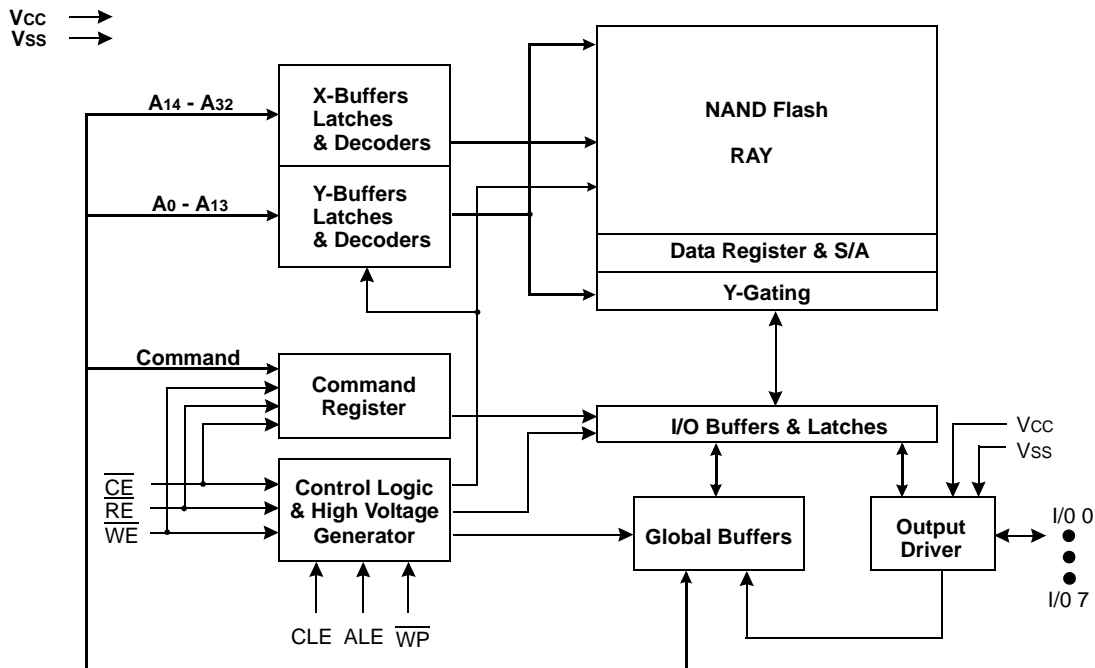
Vcc
Vss

$A_{14}$ - $A_{32}$

X-Buffers Latches & Decoders

NAND Flash

RAY

$A_0$ - $A_{13}$

Y-Buffers Latches & Decoders

Data Register & S/A

Y-Gating

Command

Command Register

I/O Buffers & Latches

Vcc
Vss

$\overline{CE}$
$\overline{RE}$
$\overline{WE}$

Control Logic & High Voltage Generator

Global Buffers

Output Driver

I/0 0

I/0 7

CLE ALE $\overline{WP}$